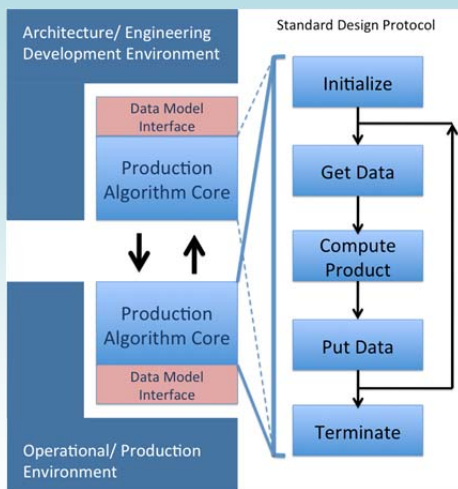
Architecture/ Engineering Development Environment

Data Model Interface

Production Algorithm Core

Production Algorithm Core

Data Model Interface

Operational/ Production Environment

Standard Design Protocol

Initialize

Get Data

Compute Product

Put Data

Terminate